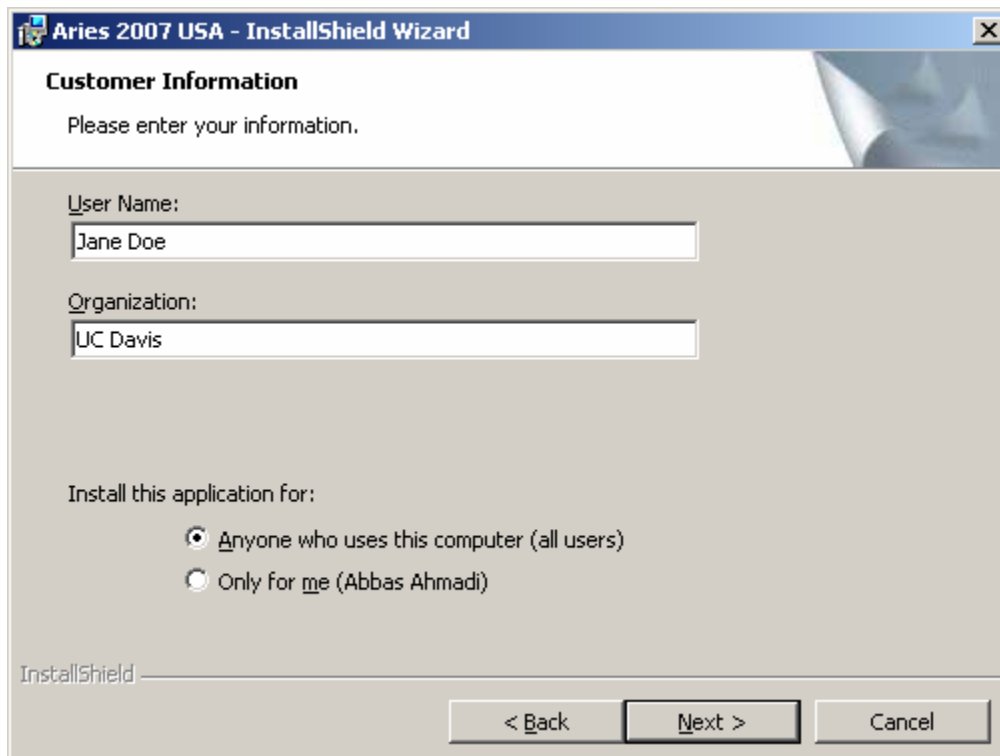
Aries 2007 USA - InstallShield Wizard

Customer Information

Please enter your information.

User Name:

Jane Doe

Organization:

UC Davis

Install this application for:

Anyone who uses this computer (all users)

Only for me (Abbas Ahmadi)

InstallShield

< Back

Next >

Cancel